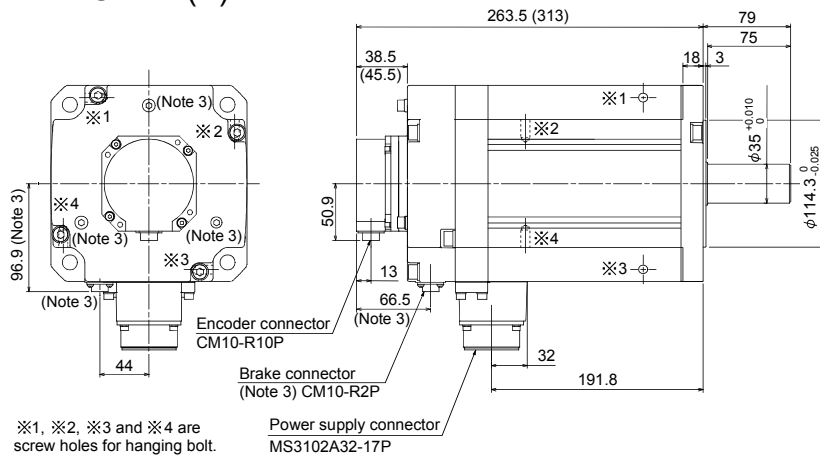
263.5 (313)
79
75
38.5
(45.5)
18
3
※1
(Note 3)
※2
※1
※2
$\phi35^{+0.010}_{0}$
96.9 (Note 3)
※4
(Note 3)
(Note 3)
50.9
$\phi114.3^{0}_{-0.025}$
※4
※3
※3
(Note 3)
13
66.5
(Note 3)
44
Encoder connector
CM10-R10P
32
Brake connector
(Note 3) CM10-R2P
191.8
※1, ※2, ※3 and ※4 are screw holes for hanging bolt.
Power supply connector
MS3102A32-17P